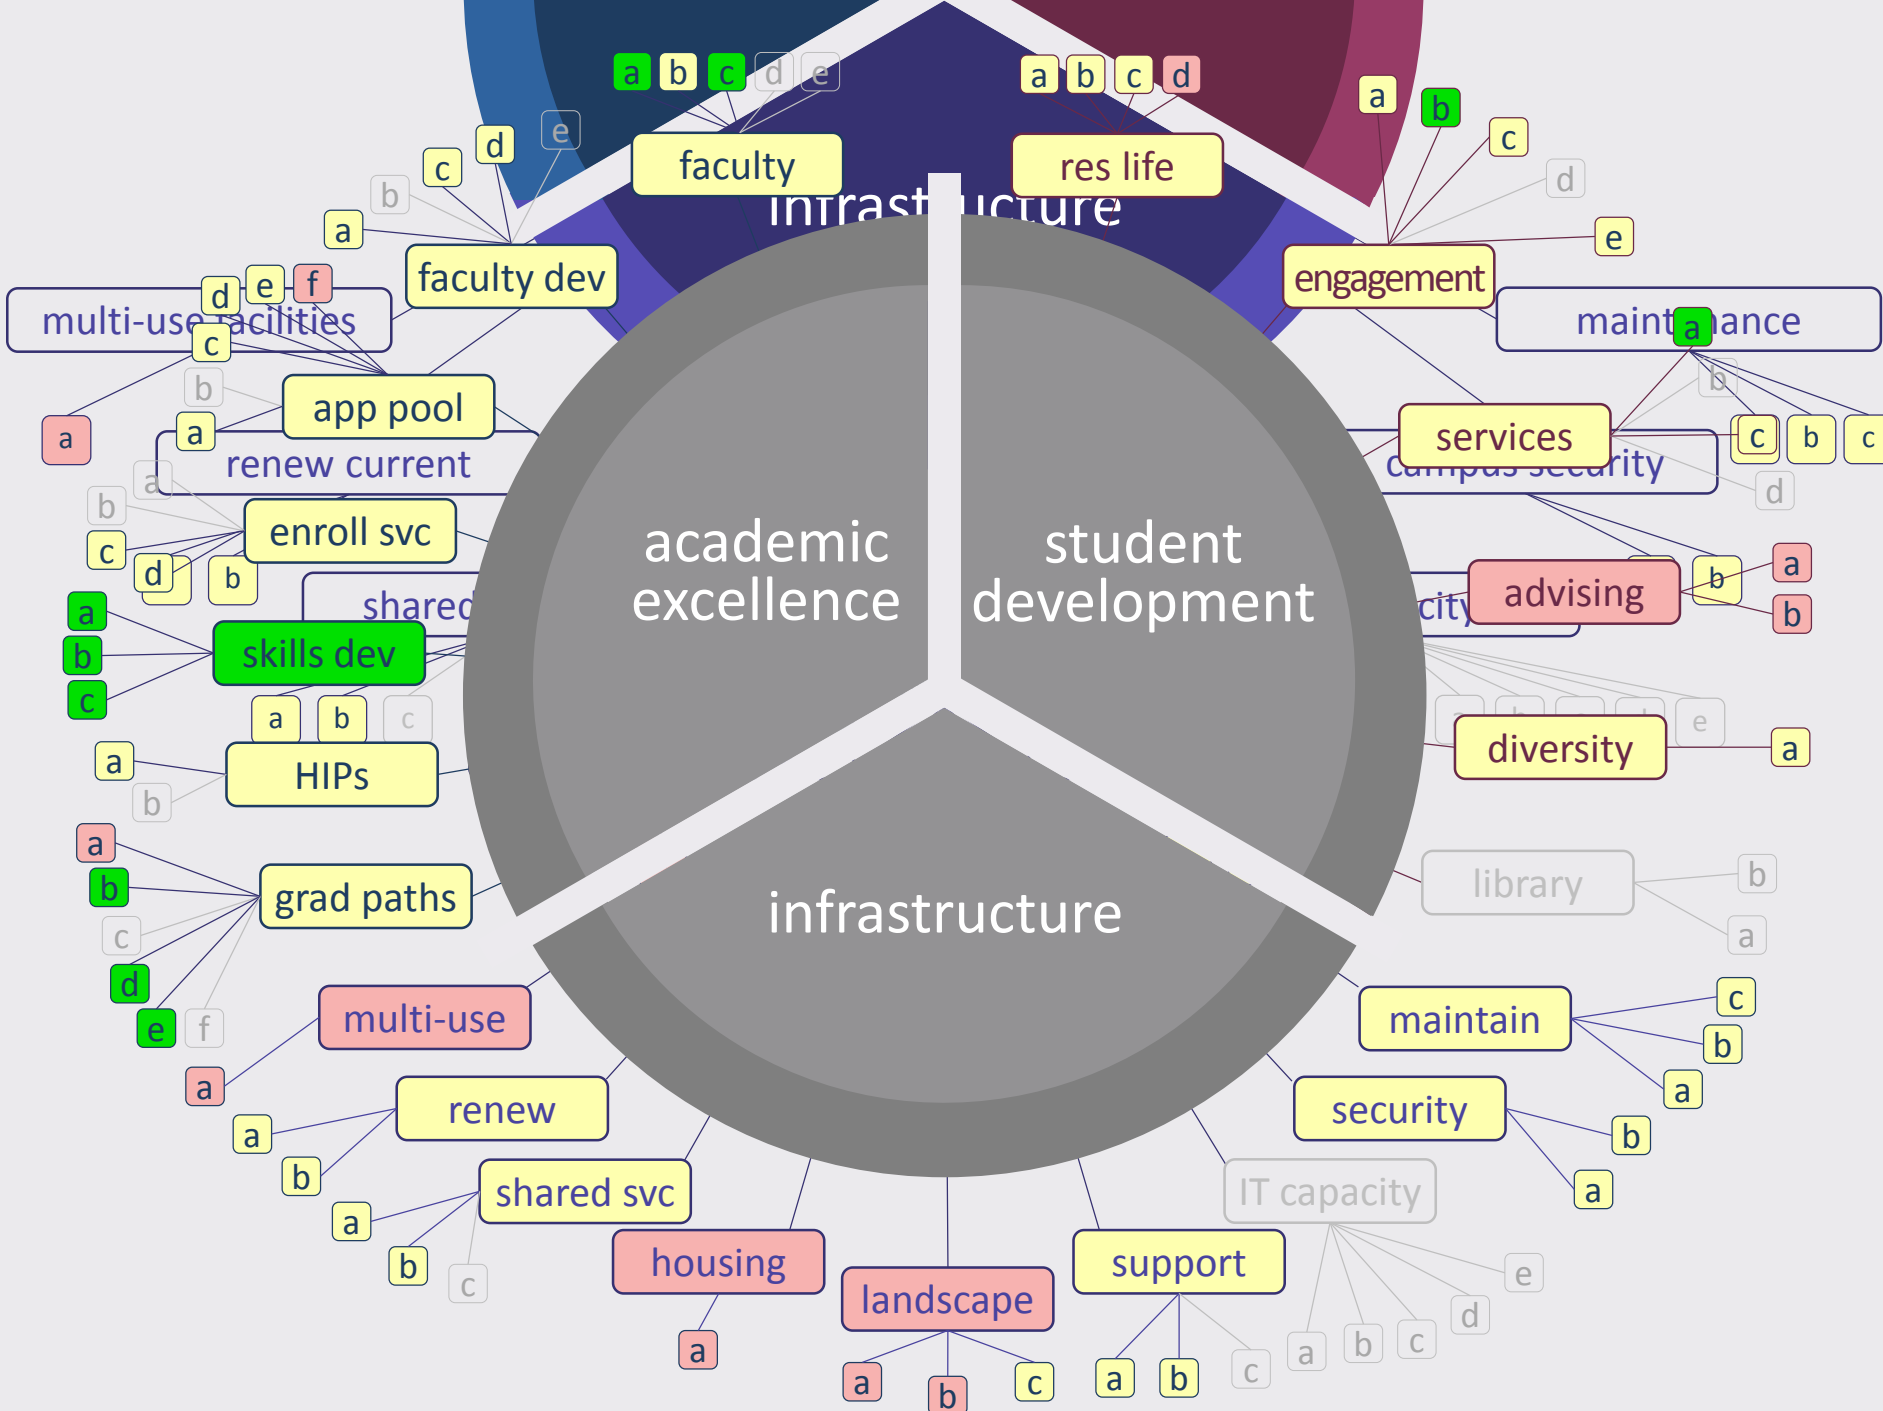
a b c d e
faculty
a b c d
res life
infrastructure
a
b
c
d
e
engagement
c d e
b
a
faculty dev
d e f
multi-use facilities
c
maintenance
a
b
app pool
a
a
renew current
b c
services
campus security
d
a
b
enroll svc
c
d
b
shared
a
b
skills dev
c
a b c
a
HIPs
b
advising
b
a
b
city
academic excellence
student development
diversity
e
a
a
b
grad paths
c
d
e f
library
b
a
infrastructure
multi-use
a
maintain
c
b
a
renew
a
b
security
b
a
shared svc
a
b c
housing
a
landscape
a b c
support
a b c
IT capacity
a b c d e